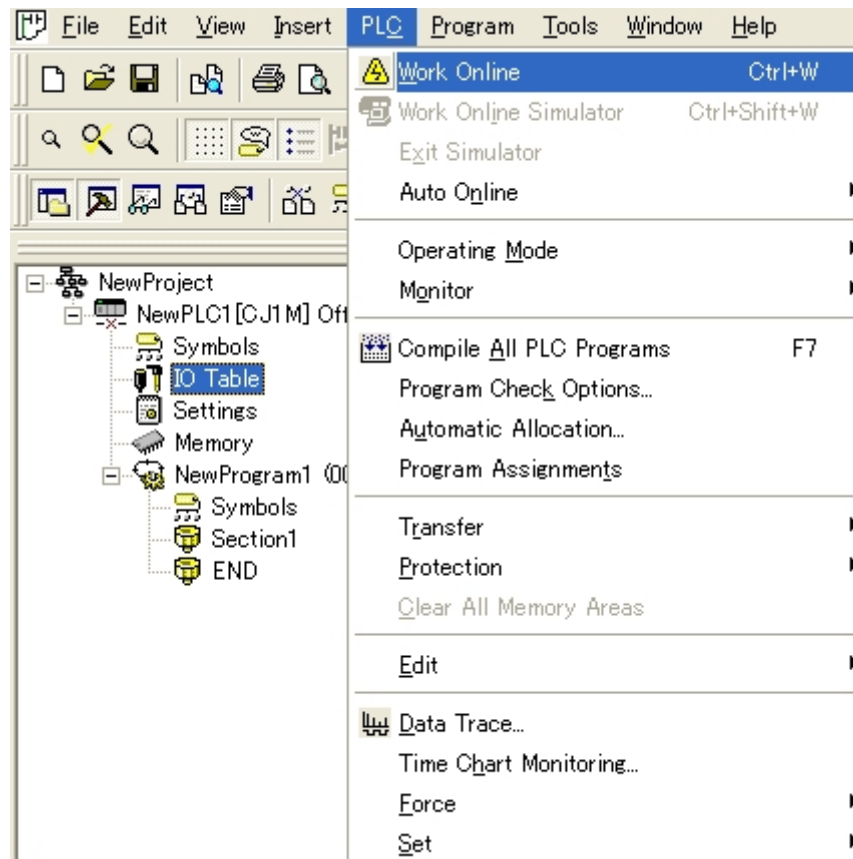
File Edit View Insert PLC Program Tools Window Help

NewProject
NewPLC1[CJ1M] Off
Symbols
IO Table
Settings
Memory
NewProgram1 (00
Symbols
Section1
END

Work Online Ctrl+W
Work Online Simulator Ctrl+Shift+W
Exit Simulator
Auto Online
Operating Mode
Monitor
Compile All PLC Programs F7
Program Check Options...
Automatic Allocation...
Program Assignments
Transfer
Protection
Clear All Memory Areas
Edit
Data Trace...
Time Chart Monitoring...
Force
Set